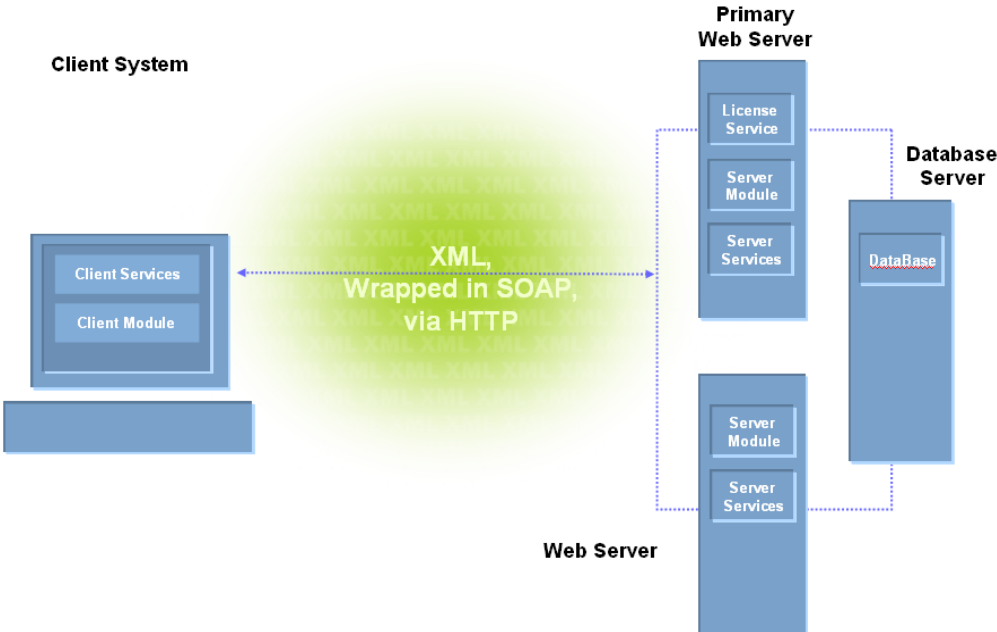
Client System

Client Services

Client Module

XML,
Wrapped in SOAP,
via HTTP

Primary
Web Server

License
Service

Server
Module

Server
Services

Database
Server

DataBase

Server
Module

Server
Services

Web Server